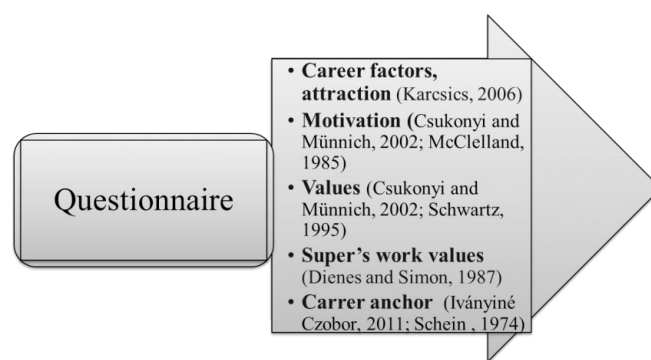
Questionnaire

- **Career factors, attraction** (Karcsics, 2006)
- **Motivation (**Csukonyi and Münnich, 2002; McClelland, 1985)
- **Values** (Csukonyi and Münnich, 2002; Schwartz, 1995)
- **Super's work values** (Dienes and Simon, 1987)
- **Carrer anchor** (Iványiné Czobor, 2011; Schein , 1974)